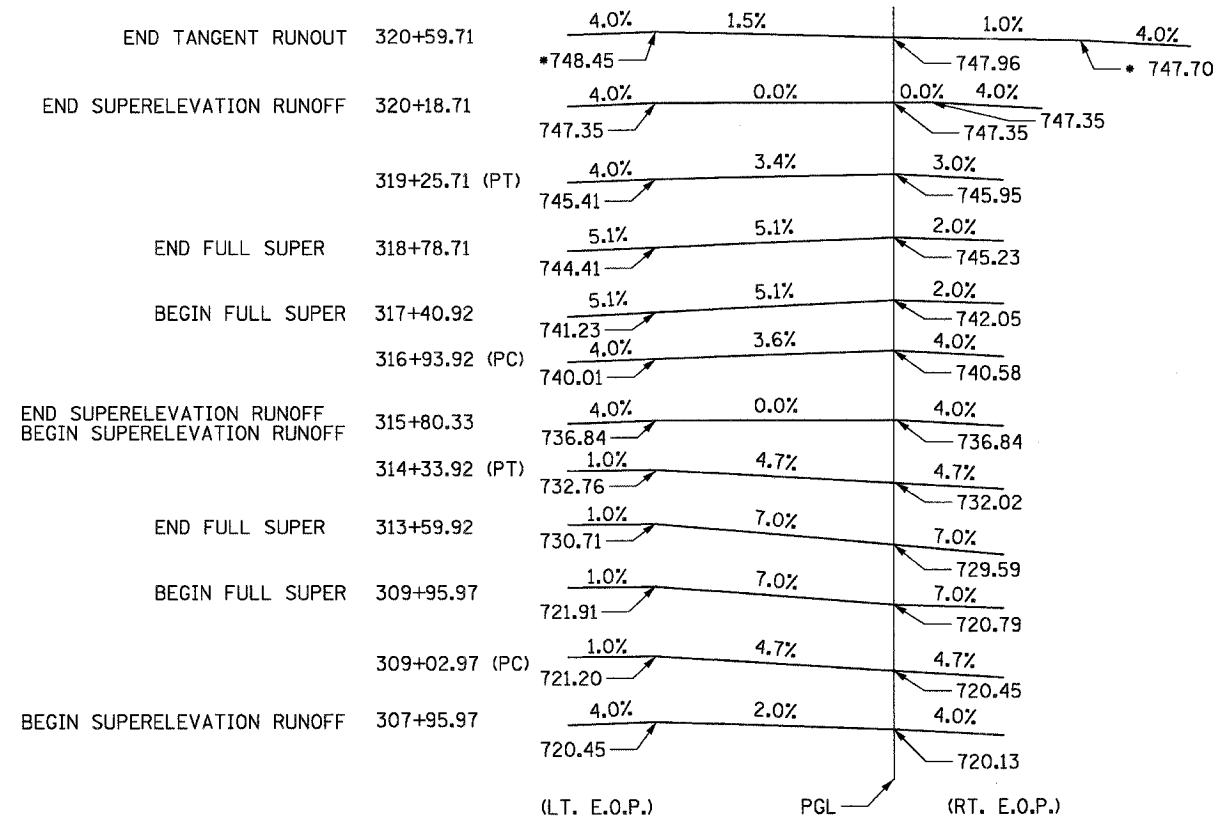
END TANGENT RUNOUT 320+59.71
4.0% 1.5% 1.0% 4.0%
*748.45 747.96 * 747.70

END SUPERELEVATION RUNOFF 320+18.71
4.0% 0.0% 0.0% 4.0%
747.35 747.35 747.35

319+25.71 (PT)
4.0% 3.4% 3.0%
745.41 745.95

END FULL SUPER 318+78.71
5.1% 5.1% 2.0%
744.41 745.23

BEGIN FULL SUPER 317+40.92
5.1% 5.1% 2.0%
741.23 742.05

316+93.92 (PC)
4.0% 3.6% 4.0%
740.01 740.58

END SUPERELEVATION RUNOFF
BEGIN SUPERELEVATION RUNOFF 315+80.33
4.0% 0.0% 4.0%
736.84 736.84

314+33.92 (PT)
1.0% 4.7% 4.7%
732.76 732.02

END FULL SUPER 313+59.92
1.0% 7.0% 7.0%
730.71 729.59

BEGIN FULL SUPER 309+95.97
1.0% 7.0% 7.0%
721.91 720.79

309+02.97 (PC)
1.0% 4.7% 4.7%
721.20 720.45

BEGIN SUPERELEVATION RUNOFF 307+95.97
4.0% 2.0% 4.0%
720.45 720.13

(LT. E.O.P.) PGL (RT. E.O.P.)